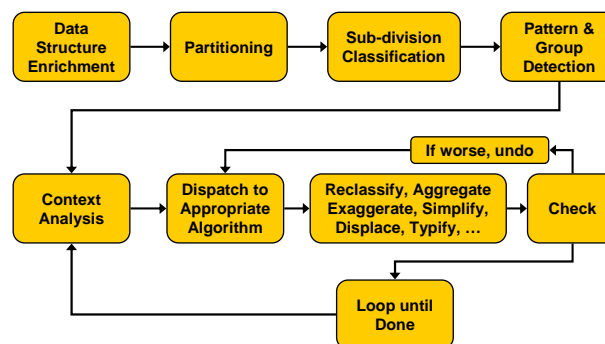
Data Structure Enrichment

Partitioning

Sub-division Classification

Pattern & Group Detection

If worse, undo

Context Analysis

Dispatch to Appropriate Algorithm

Reclassify, Aggregate Exaggerate, Simplify, Displace, Typify, …

Check

Loop until Done